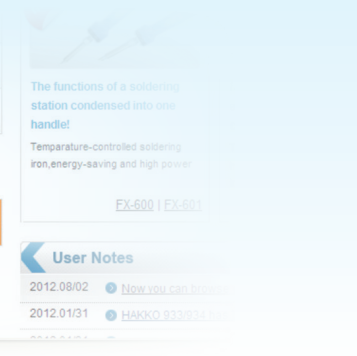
The functions of a soldering station condensed into one handle!

Temparature-controlled soldering iron,energy-saving and high power

FX-600 | FX-601

User Notes

2012.08/02 Now you can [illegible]

2012.01/31 HAKKO 933/934 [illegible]